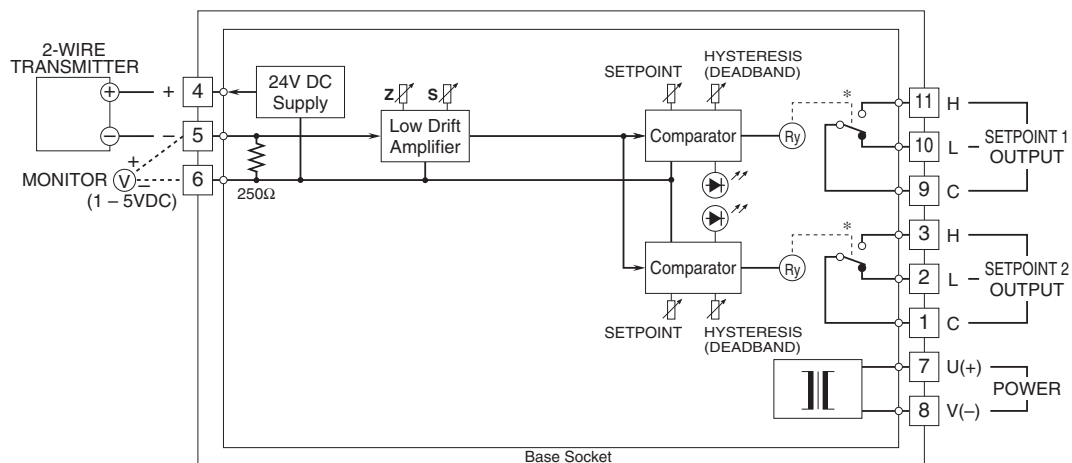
2-WIRE TRANSMITTER

+ 4
– 5
6

24V DC Supply

Z S

Low Drift Amplifier

MONITOR V
+
–
(1 – 5VDC)

250Ω

SETPOINT

HYSTERESIS (DEADBAND)

Comparator

Ry

*

11 H
10 L
9 C

SETPOINT 1 OUTPUT

Comparator

Ry

*

3 H
2 L
1 C

SETPOINT 2 OUTPUT

SETPOINT

HYSTERESIS (DEADBAND)

7 U(+)
8 V(–)

POWER

Base Socket